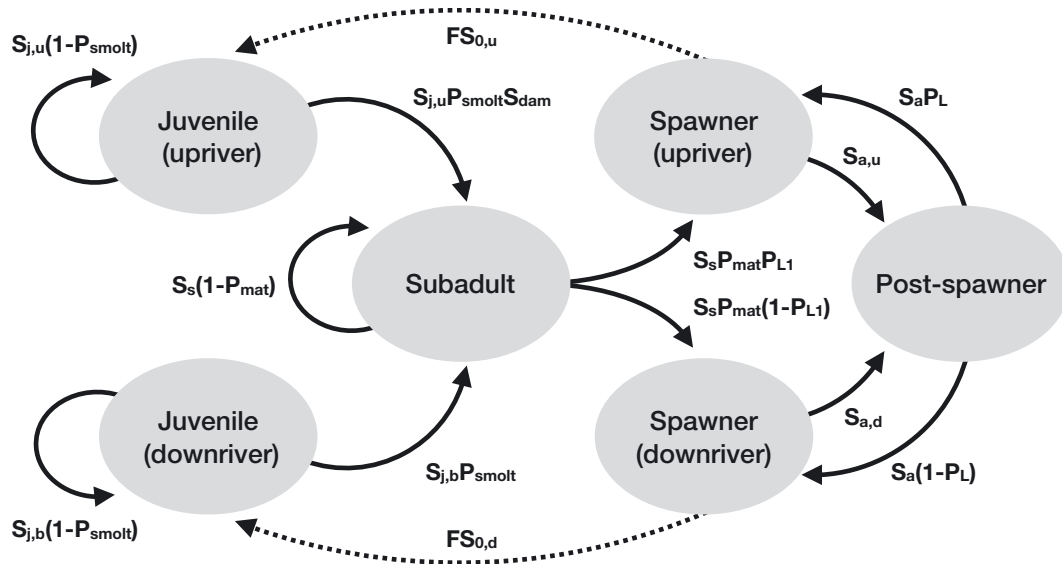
$S_{j,u}(1-P_{smolt})$

$FS_{0,u}$

$S_{j,u}P_{smolt}S_{dam}$

$S_aP_L$

Juvenile (upriver)

Spawner (upriver)

$S_{a,u}$

$S_s(1-P_{mat})$

Subadult

$S_sP_{mat}P_{L1}$

$S_sP_{mat}(1-P_{L1})$

Post-spawner

Juvenile (downriver)

Spawner (downriver)

$S_{a,d}$

$S_{j,b}P_{smolt}$

$S_a(1-P_L)$

$S_{j,b}(1-P_{smolt})$

$FS_{0,d}$